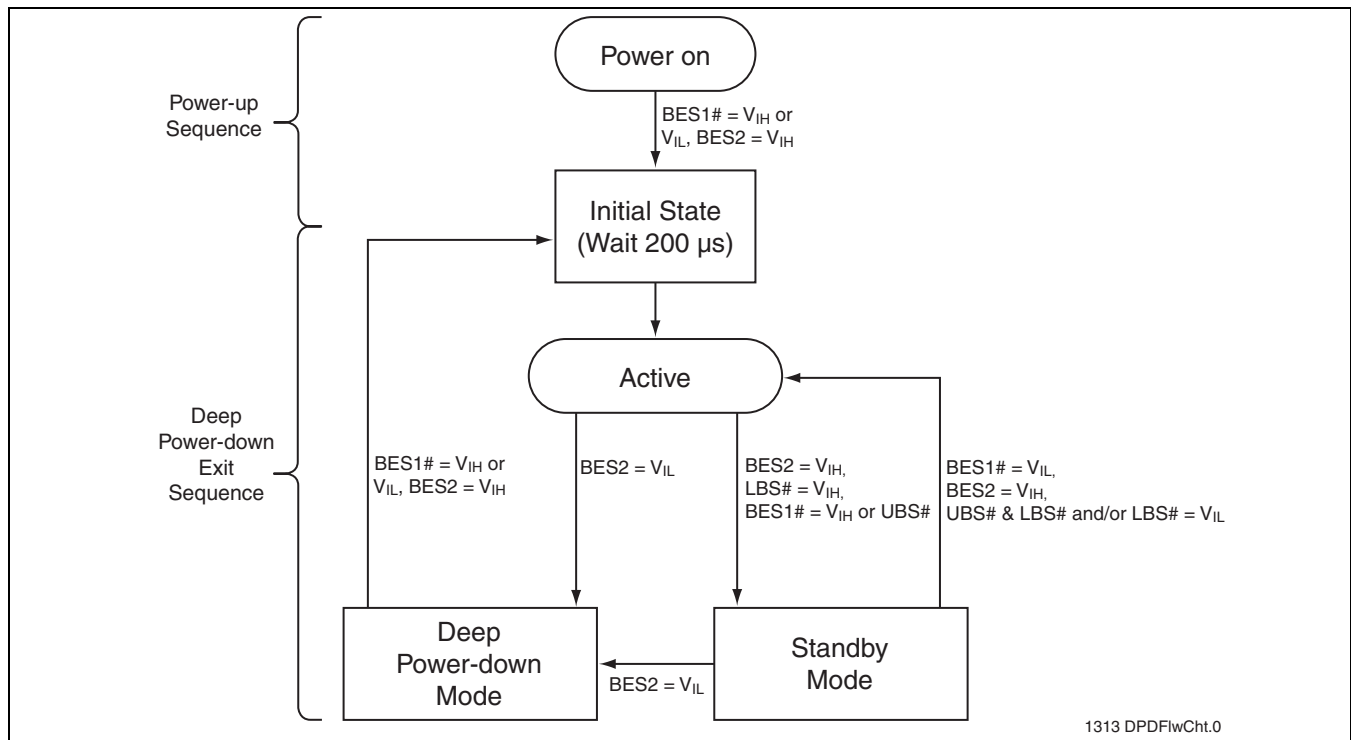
Power-up Sequence

Power on

BES1# = $V_{IH}$ or $V_{IL}$, BES2 = $V_{IH}$

Initial State (Wait 200 μs)

Deep Power-down Exit Sequence

Active

BES1# = $V_{IH}$ or $V_{IL}$, BES2 = $V_{IH}$

BES2 = $V_{IL}$

BES2 = $V_{IH}$, LBS# = $V_{IH}$, BES1# = $V_{IH}$ or UBS#

BES1# = $V_{IL}$, BES2 = $V_{IH}$, UBS# & LBS# and/or LBS# = $V_{IL}$

Deep Power-down Mode

BES2 = $V_{IL}$

Standby Mode

1313 DPDFlwCht.0